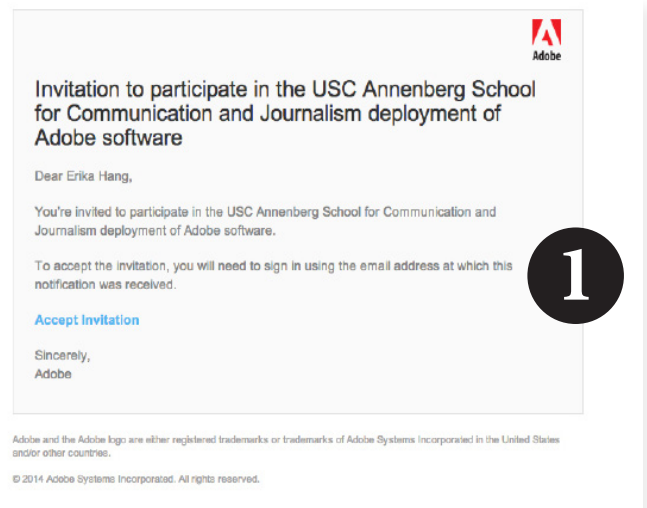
Adobe

Invitation to participate in the USC Annenberg School for Communication and Journalism deployment of Adobe software

Dear Erika Hang,

You're invited to participate in the USC Annenberg School for Communication and Journalism deployment of Adobe software.

To accept the invitation, you will need to sign in using the email address at which this notification was received.

1

Accept Invitation

Sincerely,
Adobe

Adobe and the Adobe logo are either registered trademarks or trademarks of Adobe Systems Incorporated in the United States and/or other countries.

© 2014 Adobe Systems Incorporated. All rights reserved.